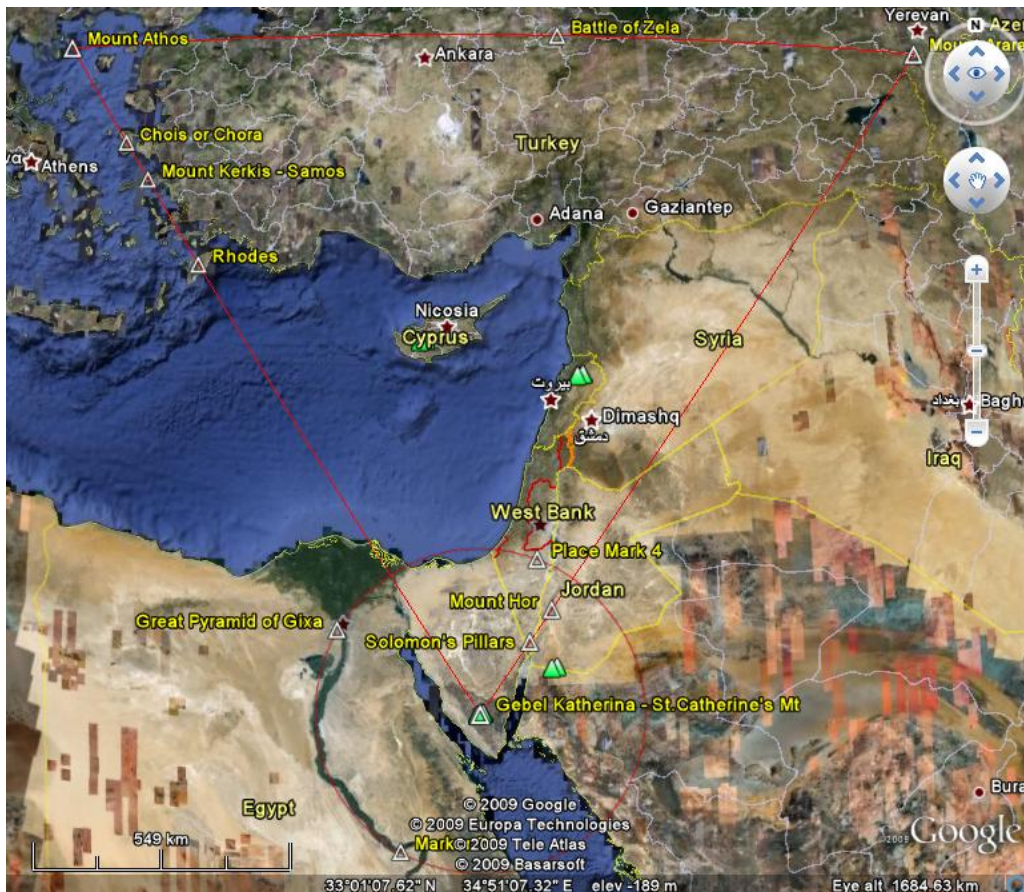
Mount Athos
Battle of Zela
Yerevan
N
Azer
Mount Ararat
Ankara
Chois or Chora
Athens
Turkey
Mount Kerkis - Samos
Adana
Gaziantep
Rhodes
Nicosia
Cyprus
Syria
بيروت
Dimashq
دمشق
بغداد
Bagh
Iraq
West Bank
Place Mark 4
Jordan
Mount Hor
Great Pyramid of Gixa
Solomon's Pillars
Gebel Katherina - St.Catherine's Mt
Egypt
© 2009 Google
© 2009 Europa Technologies
© 2009 Tele Atlas
© 2009 Basarsoft
Mark
549 km
Bura
Google
33°01'07.62" N 34°51'07.32" E elev -189 m
Eye alt 1684.63 km